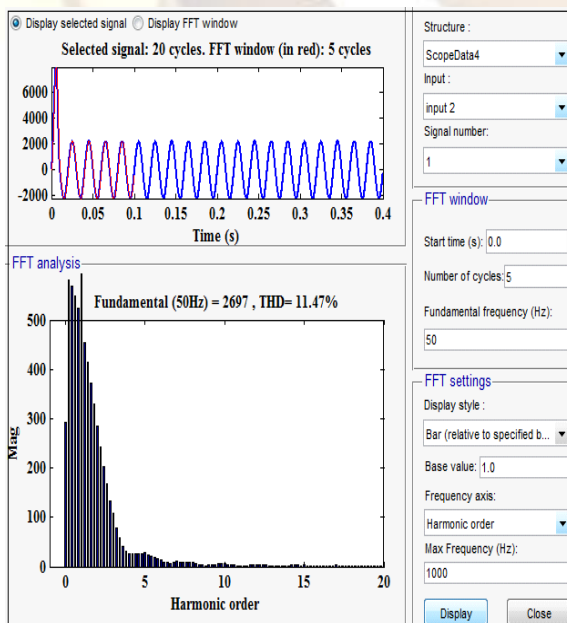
Display selected signal  Display FFT window

Selected signal: 20 cycles. FFT window (in red): 5 cycles

6000
4000
2000
0
-2000
0  0.05  0.1  0.15  0.2  0.25  0.3  0.35  0.4
Time (s)

FFT analysis

Fundamental (50Hz) = 2697 , THD= 11.47%

500
400
300
200
100
0
Mag
0  5  10  15  20
Harmonic order

Structure :
ScopeData4
Input :
input 2
Signal number:
1

FFT window
Start time (s): 0.0
Number of cycles: 5
Fundamental frequency (Hz):
50

FFT settings
Display style :
Bar (relative to specified b...
Base value: 1.0
Frequency axis:
Harmonic order
Max Frequency (Hz):
1000

Display  Close